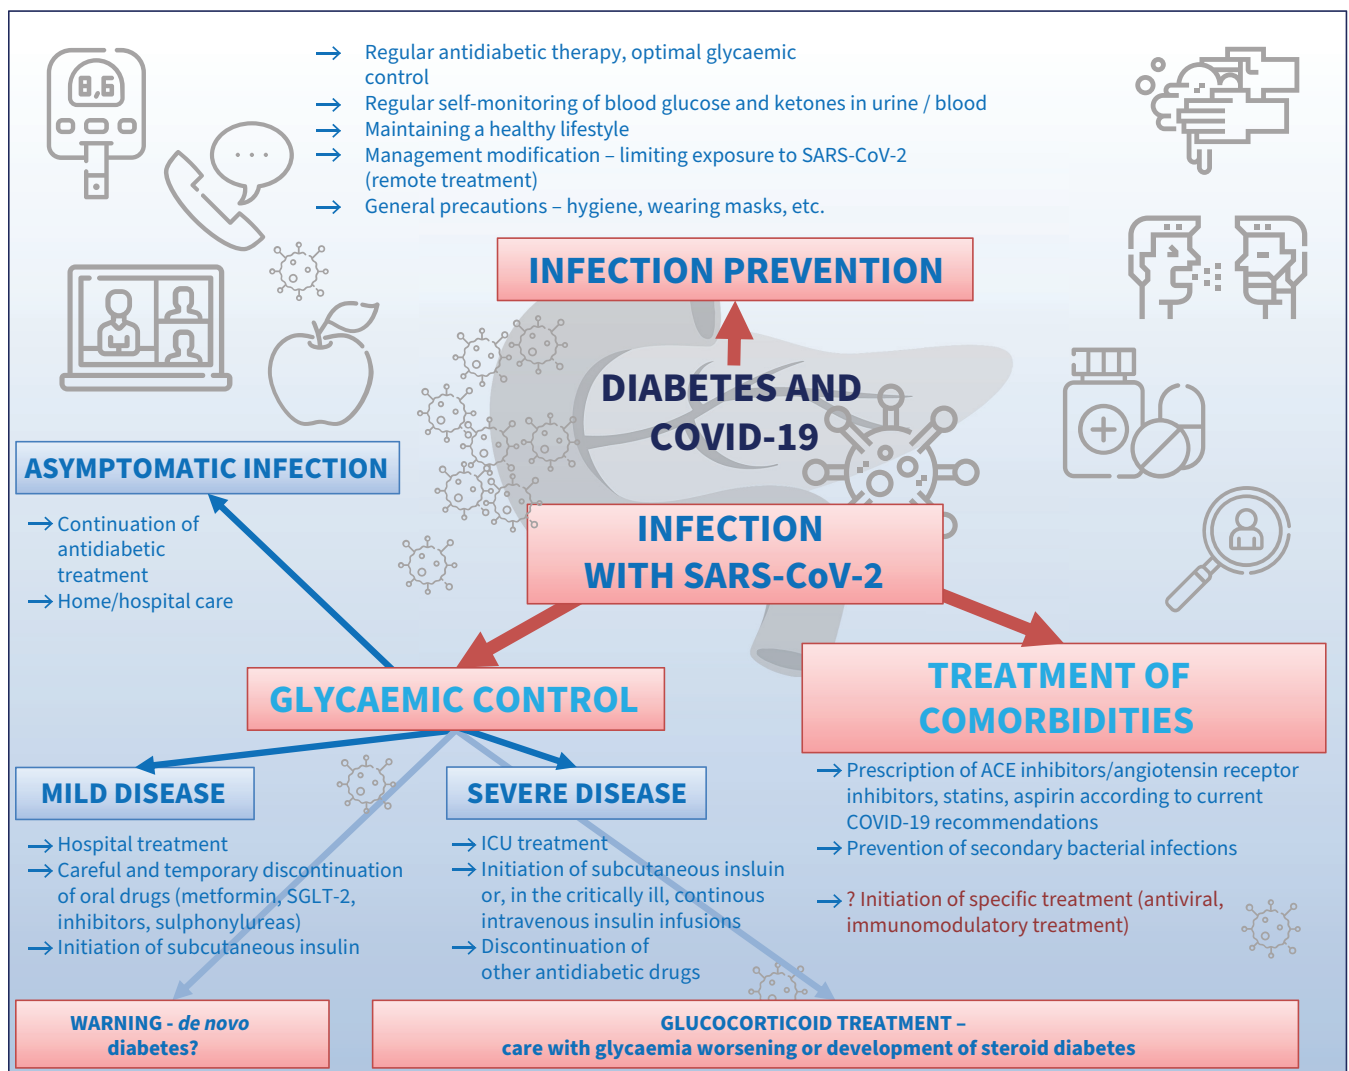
8,6

→ Regular antidiabetic therapy, optimal glycaemic control
→ Regular self-monitoring of blood glucose and ketones in urine / blood
→ Maintaining a healthy lifestyle
→ Management modification – limiting exposure to SARS-CoV-2 (remote treatment)
→ General precautions – hygiene, wearing masks, etc.

INFECTION PREVENTION

DIABETES AND COVID-19

ASYMPTOMATIC INFECTION

→ Continuation of antidiabetic treatment
→ Home/hospital care

INFECTION WITH SARS-CoV-2

GLYCAEMIC CONTROL

TREATMENT OF COMORBIDITIES

→ Prescription of ACE inhibitors/angiotensin receptor inhibitors, statins, aspirin according to current COVID-19 recommendations
→ Prevention of secondary bacterial infections

→ ? Initiation of specific treatment (antiviral, immunomodulatory treatment)

MILD DISEASE

→ Hospital treatment
→ Careful and temporary discontinuation of oral drugs (metformin, SGLT-2, inhibitors, sulphonylureas)
→ Initiation of subcutaneous insulin

SEVERE DISEASE

→ ICU treatment
→ Initiation of subcutaneous insluin or, in the critically ill, continous intravenous insulin infusions
→ Discontinuation of other antidiabetic drugs

WARNING - de novo diabetes?

GLUCOCORTICOID TREATMENT – care with glycaemia worsening or development of steroid diabetes